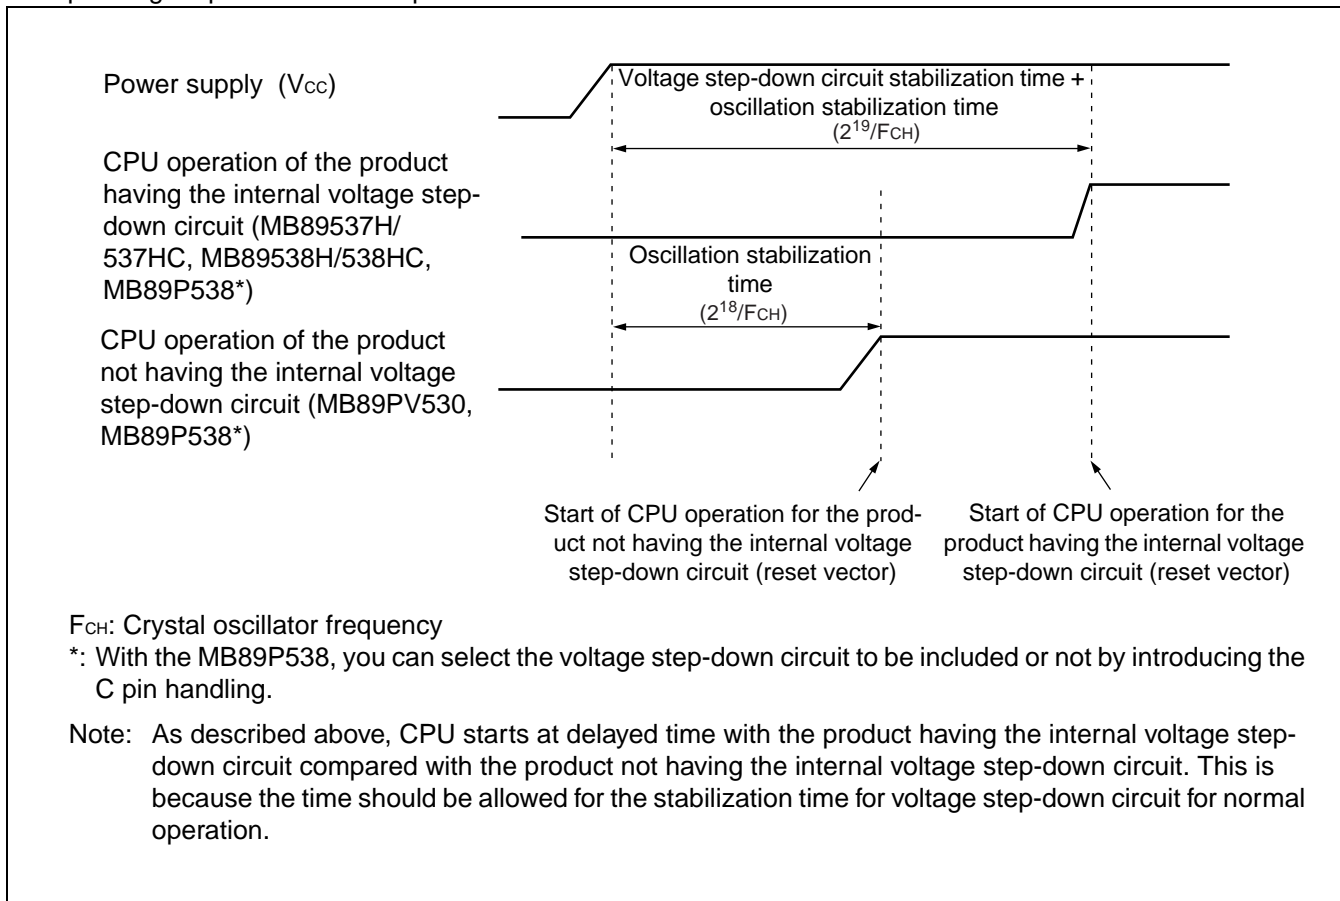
Power supply (Vcc)

Voltage step-down circuit stabilization time + oscillation stabilization time
($2^{19}$/FCH)

CPU operation of the product having the internal voltage step-down circuit (MB89537H/537HC, MB89538H/538HC, MB89P538*)

Oscillation stabilization time
($2^{18}$/FCH)

CPU operation of the product not having the internal voltage step-down circuit (MB89PV530, MB89P538*)

Start of CPU operation for the product not having the internal voltage step-down circuit (reset vector)

Start of CPU operation for the product having the internal voltage step-down circuit (reset vector)

FCH: Crystal oscillator frequency

*: With the MB89P538, you can select the voltage step-down circuit to be included or not by introducing the C pin handling.

Note: As described above, CPU starts at delayed time with the product having the internal voltage step-down circuit compared with the product not having the internal voltage step-down circuit. This is because the time should be allowed for the stabilization time for voltage step-down circuit for normal operation.